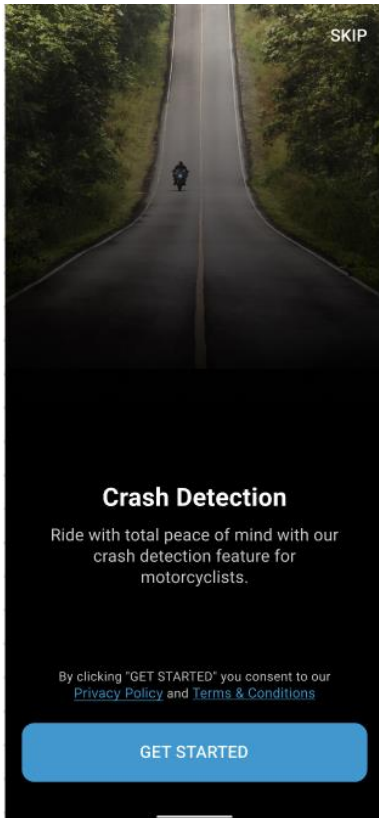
SKIP

Crash Detection

Ride with total peace of mind with our crash detection feature for motorcyclists.

By clicking "GET STARTED" you consent to our Privacy Policy and Terms & Conditions

GET STARTED